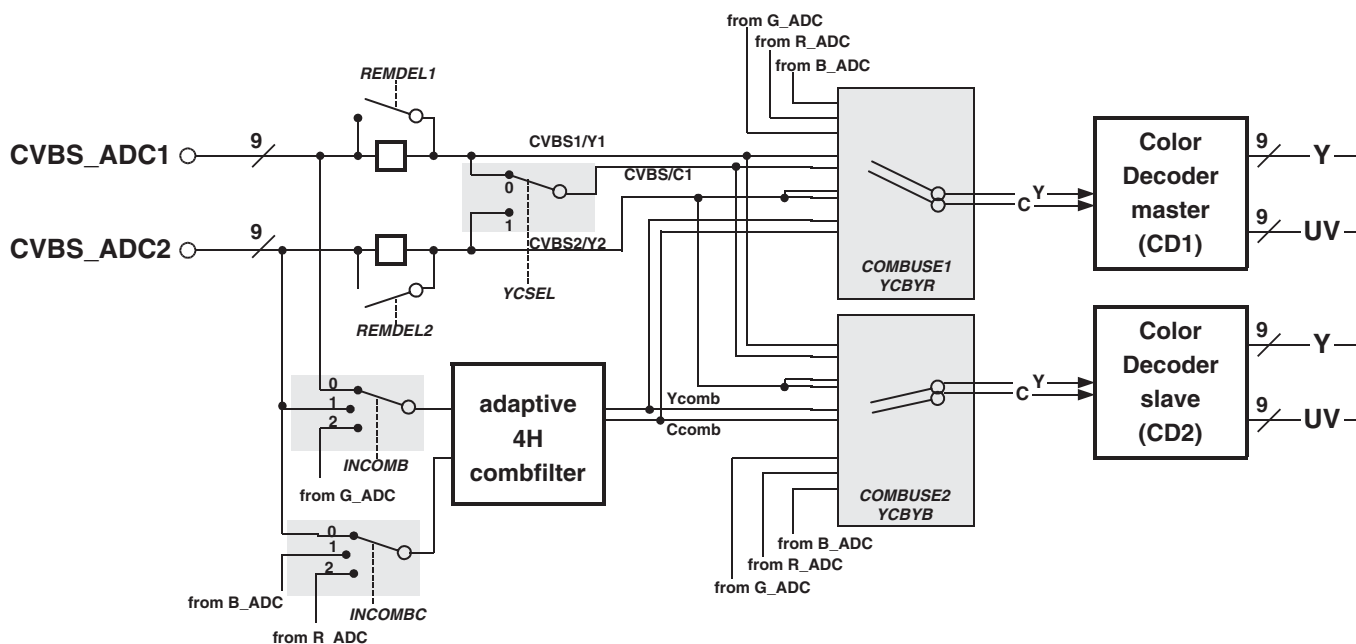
from G_ADC
from R_ADC
from B_ADC
REMDEL1
CVBS_ADC1
9
CVBS1/Y1
0
CVBS/C1
1
CVBS2/Y2
CVBS_ADC2
9
YCSEL
REMDEL2
COMBUSE1
YCBYR
Y
C
Color Decoder master (CD1)
9
Y
9
UV
0
1
2
INCOMB
from G_ADC
adaptive 4H combfilter
Ycomb
Ccomb
COMBUSE2
YCBYB
Y
C
Color Decoder slave (CD2)
9
Y
9
UV
0
1
2
from B_ADC
INCOMBC
from R_ADC
from B_ADC
from R_ADC
from G_ADC